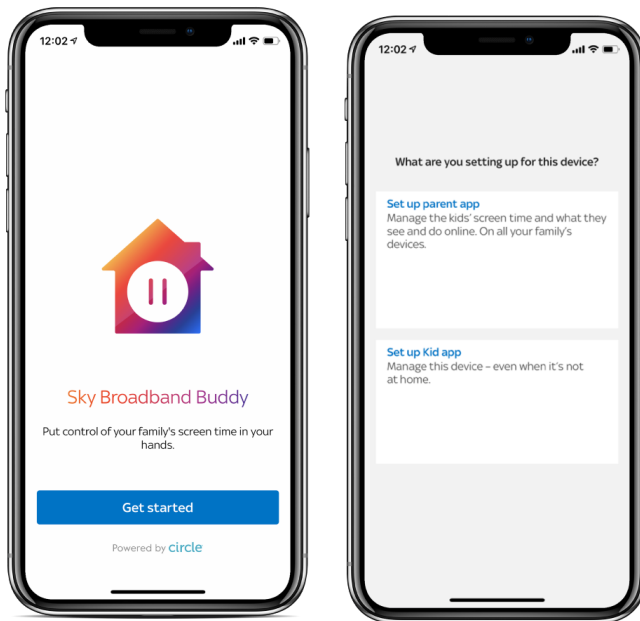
12:02

Sky Broadband Buddy

Put control of your family's screen time in your hands.

Get started

Powered by circle

12:02

What are you setting up for this device?

Set up parent app
Manage the kids' screen time and what they see and do online. On all your family's devices.

Set up Kid app
Manage this device – even when it's not at home.